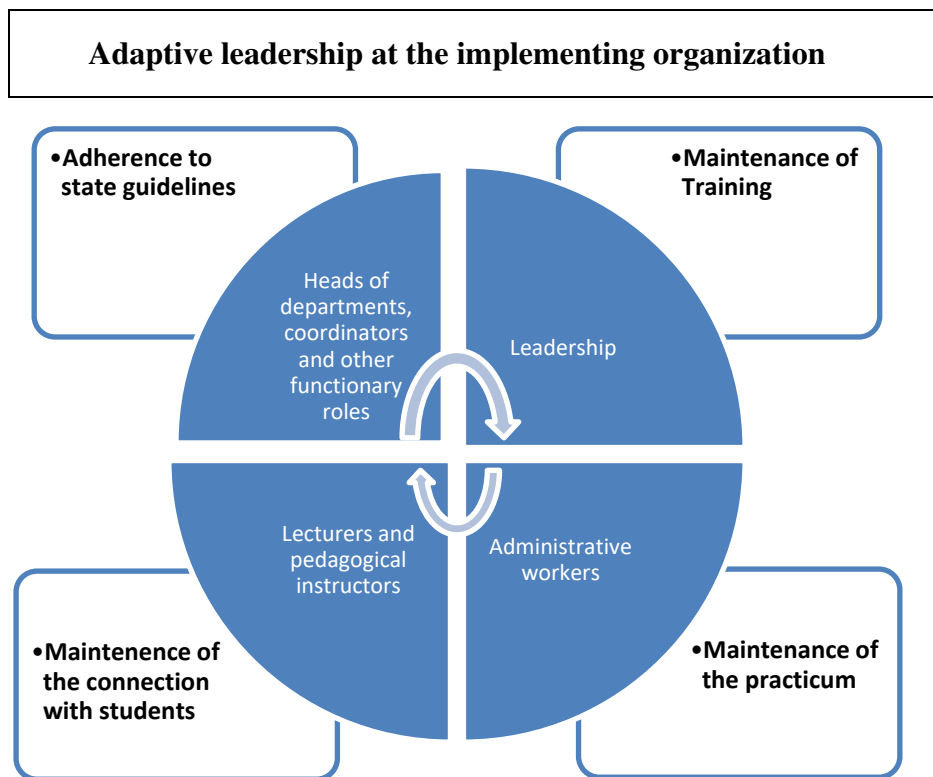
Adaptive leadership at the implementing organization

•Adherence to state guidelines

•Maintenance of Training

Heads of departments, coordinators and other functionary roles

Leadership

Lecturers and pedagogical instructors

Administrative workers

•Maintenence of the connection with students

•Maintenance of the practicum